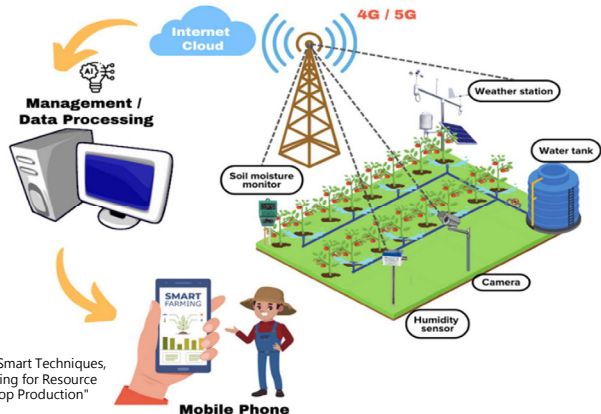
Internet Cloud

4G / 5G

AI

Management / Data Processing

Weather station

Water tank

Soil moisture monitor

Camera

Humidity sensor

SMART FARMING

Mobile Phone

Smart Techniques, ing for Resource op Production"